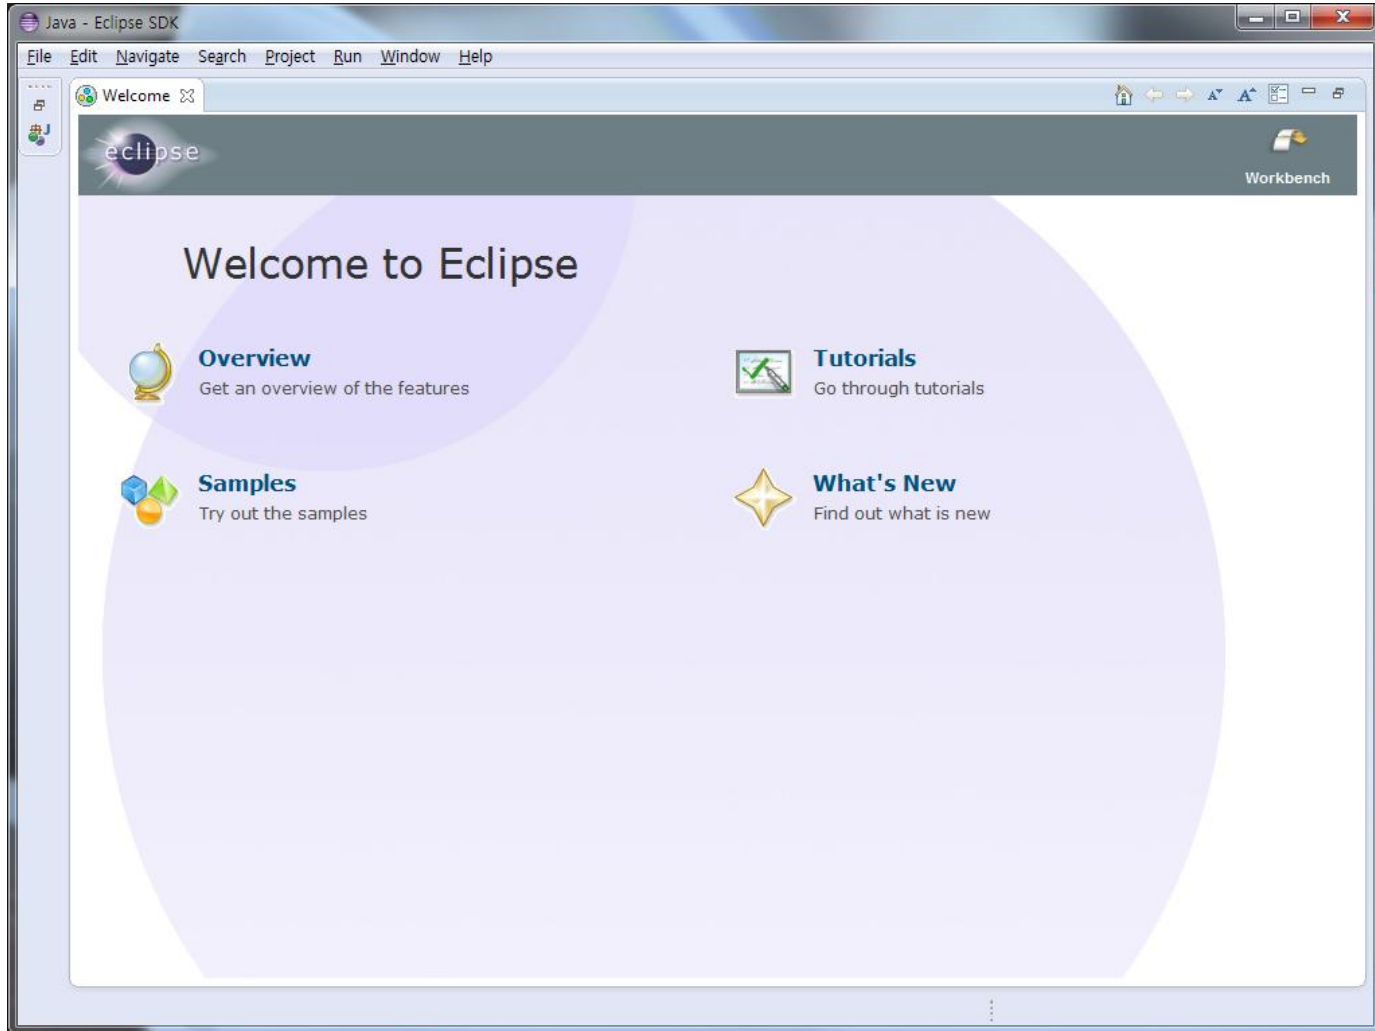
Java - Eclipse SDK

File Edit Navigate Search Project Run Window Help

Welcome

eclipse

Workbench

Welcome to Eclipse

Overview
Get an overview of the features

Tutorials
Go through tutorials

Samples
Try out the samples

What's New
Find out what is new